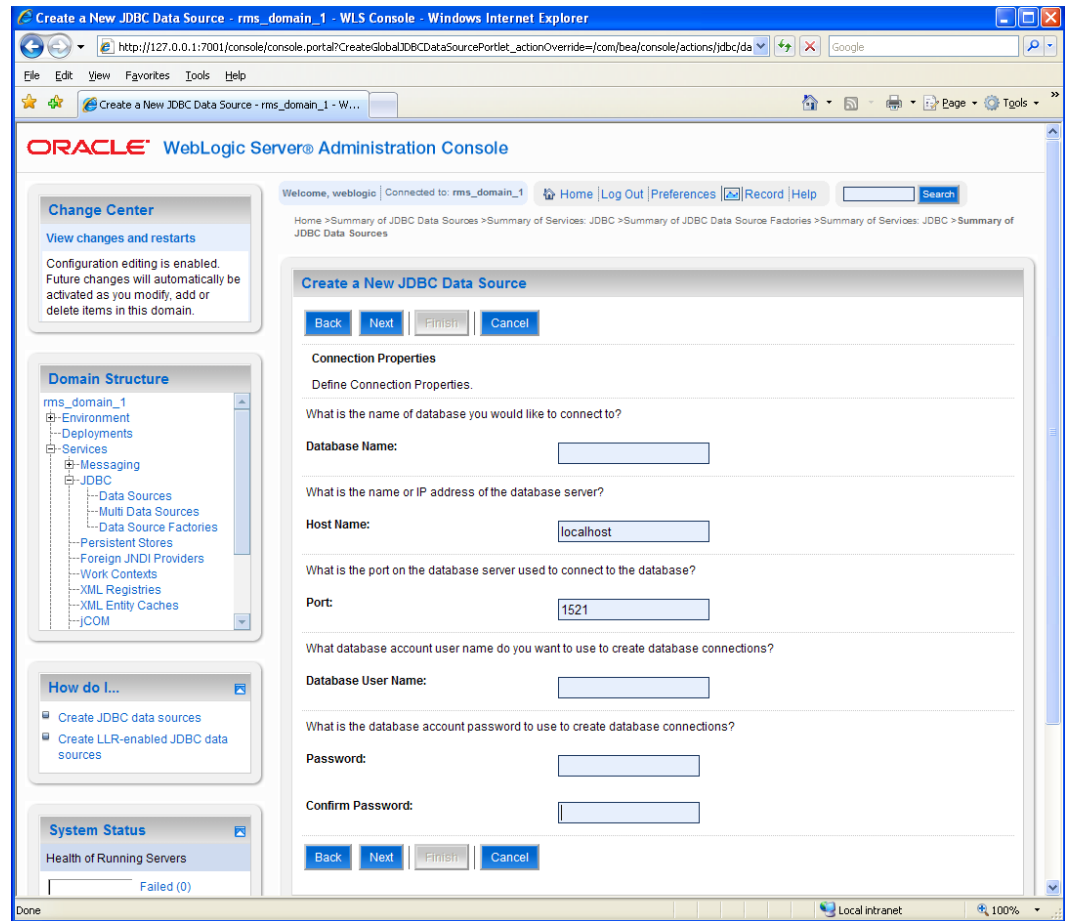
Create a New JDBC Data Source - rms_domain_1 - WLS Console - Windows Internet Explorer

http://127.0.0.1:7001/console/console.portal?CreateGlobalJDBCDataSourcePortlet_actionOverride=/com/bea/console/actions/jdbc/da

Google

File Edit View Favorites Tools Help

Create a New JDBC Data Source - rms_domain_1 - W...

Page Tools

ORACLE WebLogic Server® Administration Console

Change Center

View changes and restarts

Configuration editing is enabled. Future changes will automatically be activated as you modify, add or delete items in this domain.

Domain Structure

rms_domain_1
Environment
Deployments
Services
Messaging
JDBC
Data Sources
Multi Data Sources
Data Source Factories
Persistent Stores
Foreign JNDI Providers
Work Contexts
XML Registries
XML Entity Caches
jCOM

How do I...

Create JDBC data sources

Create LLR-enabled JDBC data sources

System Status

Health of Running Servers

Failed (0)

Welcome, weblogic | Connected to: rms_domain_1 | Home | Log Out | Preferences | Record | Help | Search

Home >Summary of JDBC Data Sources >Summary of Services: JDBC >Summary of JDBC Data Source Factories >Summary of Services: JDBC >Summary of JDBC Data Sources

Create a New JDBC Data Source

Back Next Finish Cancel

Connection Properties

Define Connection Properties.

What is the name of database you would like to connect to?

Database Name:

What is the name or IP address of the database server?

Host Name: localhost

What is the port on the database server used to connect to the database?

Port: 1521

What database account user name do you want to use to create database connections?

Database User Name:

What is the database account password to use to create database connections?

Password:

Confirm Password:

Back Next Finish Cancel

Done

Local intranet

100%